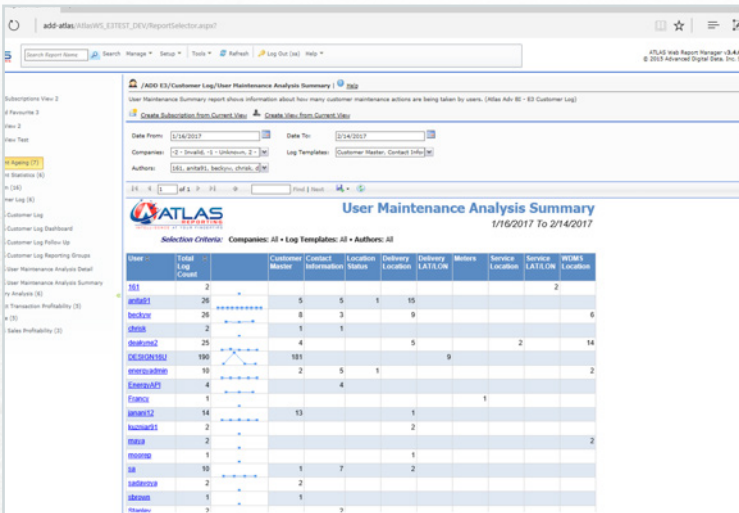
add-atlas/AtlasWS_E3TEST_DEV/ReportSelector.aspx?

Search Report Name | Search | Manage | Setup | Tools | Refresh | Log Out (sa) | Help

ATLAS Web Report Manager v3.4.
© 2015 Advanced Digital Data, Inc.

Subscriptions View 2
d Favourite 3
View 2
View Test
t Ageing (7)
n Statistics (6)
n (16)
er Log (6)
Customer Log
Customer Log Dashboard
Customer Log Follow Up
Customer Log Reporting Groups
User Maintenance Analysis Detail
User Maintenance Analysis Summary
ry Analysis (6)
d Transaction Profitability (5)
e (5)
Sales Profitability (3)

/ADD E3/Customer Log/User Maintenance Analysis Summary | Help

User Maintenance Summary report shows information about how many customer maintenance actions are being taken by users. (Atlas Adv 8I - E3 Customer Log)

Create Subscription from Current View | Create View from Current View

Date From: 1/16/2017 | Date To: 2/14/2017
Companies: -2 - Invalid, -1 - Unknown, 2 - | Log Templates: Customer Master, Contact Infor
Authors: 161, anita91, beckyw, chrisk, d

1 of 1 | Find | Next

ATLAS REPORTING

User Maintenance Analysis Summary
1/16/2017 To 2/14/2017

Selection Criteria: Companies: All • Log Templates: All • Authors: All

| User | Total Log Count | | Customer Master | Contact Information | Location Status | Delivery Location | Delivery LAT/LON | Meters | Service Location | Service LAT/LON | WDMS Location |
|---|---|---|---|---|---|---|---|---|---|---|---|
| 161 | 2 | | | | | | | | | 2 | |
| anita91 | 26 | | 5 | 5 | 1 | 15 | | | | | |
| beckyw | 26 | | 8 | 3 | | 9 | | | | | 6 |
| chrisk | 2 | | 1 | 1 | | | | | | | |
| deakyne2 | 25 | | 4 | | | 5 | | | 2 | | 14 |
| DESIGN16U | 190 | | 181 | | | | 9 | | | | |
| energyadmin | 10 | | 2 | 5 | 1 | | | | | | 2 |
| EnergyAPI | 4 | | | 4 | | | | | | | |
| Francy | 1 | | | | | | | 1 | | | |
| janarj12 | 14 | | 13 | | | 1 | | | | | |
| kuzniar91 | 2 | | | | | 2 | | | | | |
| maya | 2 | | | | | | | | | | 2 |
| moorep | 1 | | | | | 1 | | | | | |
| sa | 10 | | 1 | 7 | | 2 | | | | | |
| sadayoya | 2 | | 2 | | | | | | | | |
| sbrown | 1 | | 1 | | | | | | | | |
| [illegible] | 2 | | | 2 | | | | | | | |